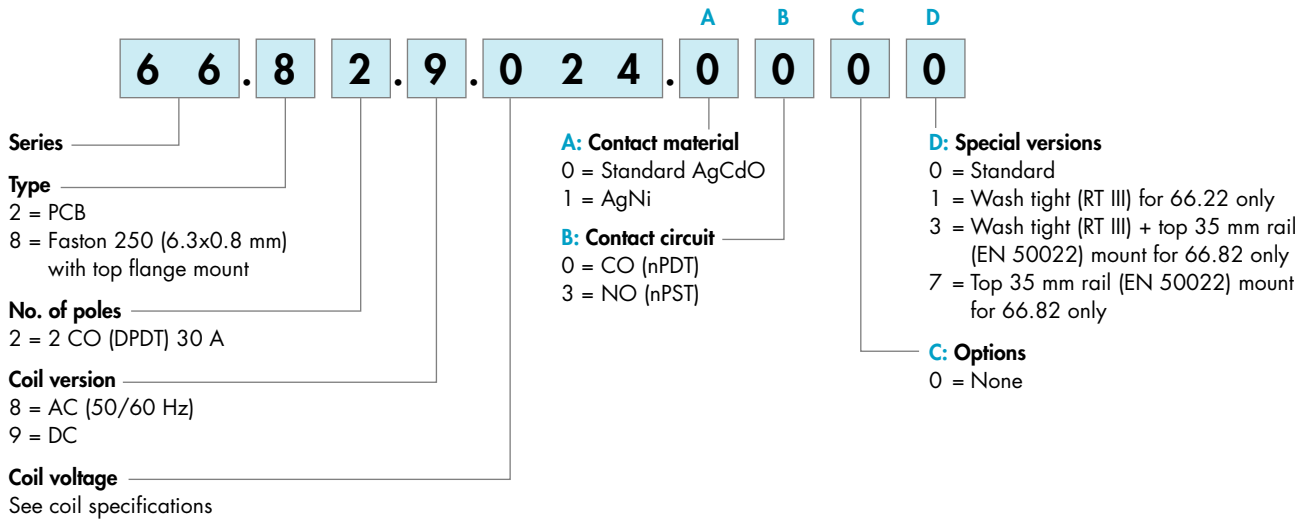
A B C D

6 6 . 8 2 . 9 . 0 2 4 . 0 0 0 0

Series

Type
2 = PCB
8 = Faston 250 (6.3x0.8 mm) with top flange mount

No. of poles
2 = 2 CO (DPDT) 30 A

Coil version
8 = AC (50/60 Hz)
9 = DC

Coil voltage
See coil specifications

A: Contact material
0 = Standard AgCdO
1 = AgNi

B: Contact circuit
0 = CO (nPDT)
3 = NO (nPST)

D: Special versions
0 = Standard
1 = Wash tight (RT III) for 66.22 only
3 = Wash tight (RT III) + top 35 mm rail (EN 50022) mount for 66.82 only
7 = Top 35 mm rail (EN 50022) mount for 66.82 only

C: Options
0 = None